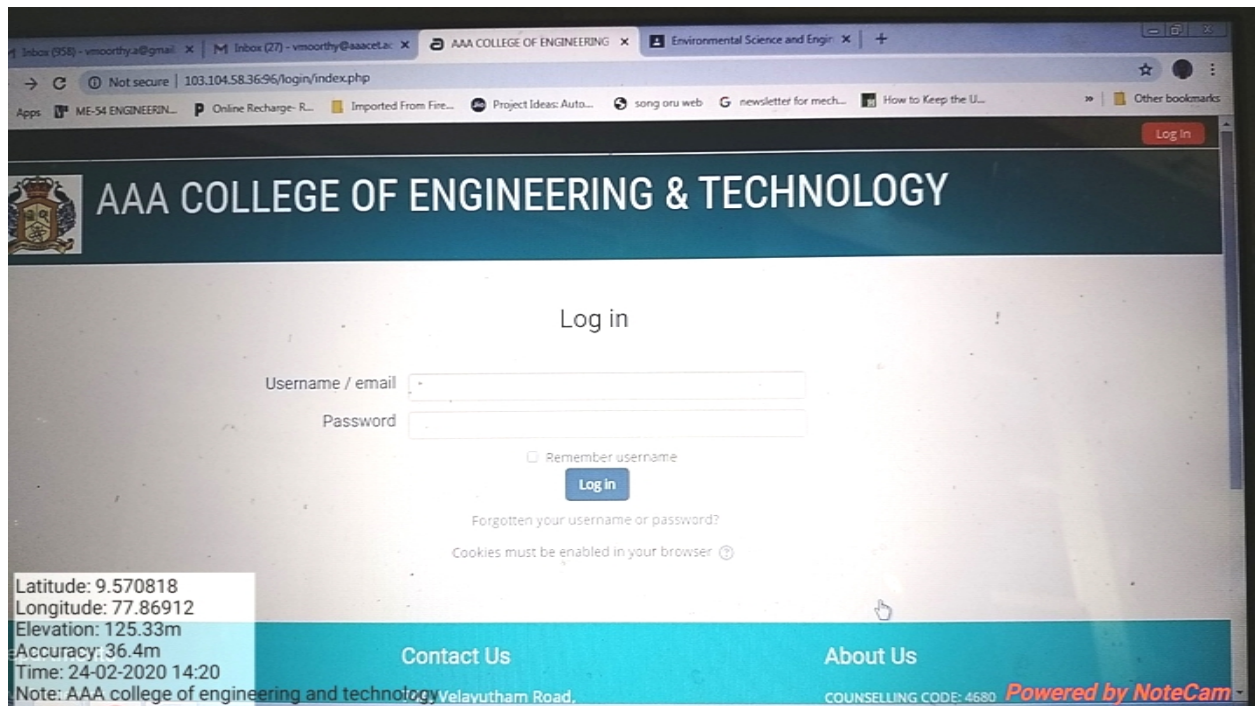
Inbox (958) - vmoorthy.a@gmail ×
M Inbox (27) - vmoorthy@aaacet.ac ×
AAA COLLEGE OF ENGINEERING ×
Environmental Science and Engir ×
+

Not secure | 103.104.58.36:96/login/index.php

Apps
ME-54 ENGINEERIN...
Online Recharge- R...
Imported From Fire...
Project Ideas: Auto...
song oru web
newsletter for mech...
How to Keep the U...
Other bookmarks

Log in

AAA COLLEGE OF ENGINEERING & TECHNOLOGY

Log in

Username / email
Password
Remember username
Log in
Forgotten your username or password?
Cookies must be enabled in your browser

Latitude: 9.570818
Longitude: 77.86912
Elevation: 125.33m
Accuracy: 36.4m
Time: 24-02-2020 14:20
Note: AAA college of engineering and technology

Contact Us
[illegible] Velayutham Road,

About Us
COUNSELLING CODE: 4680

Powered by NoteCam